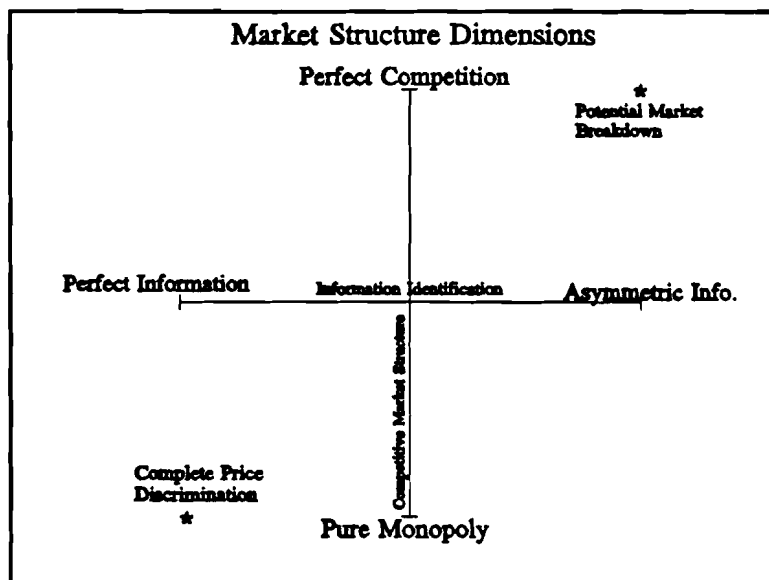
Market Structure Dimensions

Perfect Competition

*
Potential Market Breakdown

Perfect Information

Information Identification

Asymmetric Info.

Competitive Market Structure

Complete Price Discrimination
*

Pure Monopoly